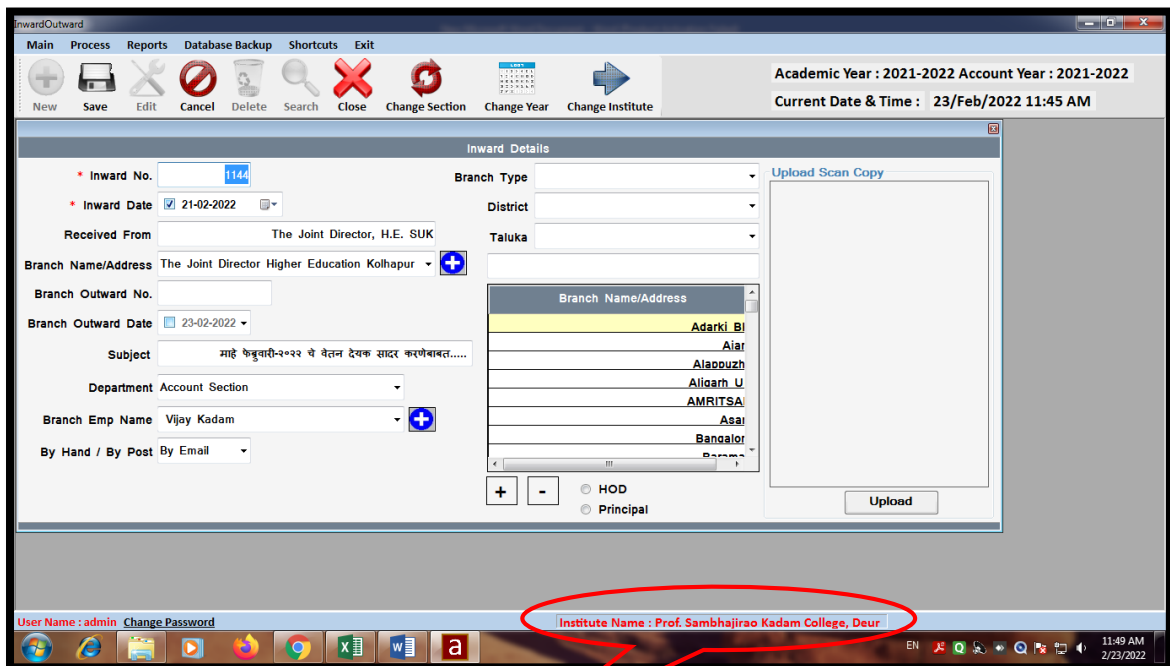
InwardOutward

Main Process Reports Database Backup Shortcuts Exit

New Save Edit Cancel Delete Search Close Change Section Change Year Change Institute

Academic Year : 2021-2022 Account Year : 2021-2022
Current Date & Time : 23/Feb/2022 11:45 AM

Inward Details

* Inward No. 1144
* Inward Date 21-02-2022
Received From The Joint Director, H.E. SUK
Branch Name/Address The Joint Director Higher Education Kolhapur
Branch Outward No.
Branch Outward Date 23-02-2022
Subject माहे फेब्रुवारी-२०२२ चे वेतन देयक सादर करणेबाबत.....
Department Account Section
Branch Emp Name Vijay Kadam
By Hand / By Post By Email

Branch Type
District
Taluka

| Branch Name/Address |
|---|
| Adarki Bl |
| Aiar |
| Alappuzh |
| Aligarh U |
| AMRITSAI |
| Asar |
| Bangalor |
| Barama |

+ -
HOD
Principal

Upload Scan Copy
Upload

User Name : admin Change Password
Institute Name : Prof. Sambhajirao Kadam College, Deur

EN
11:49 AM
2/23/2022